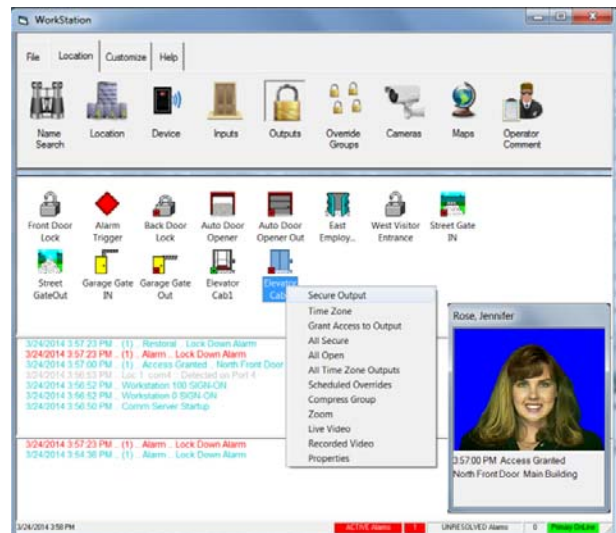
WorkStation

File Location Customize Help

Name Search
Location
Device
Inputs
Outputs
Override Groups
Cameras
Maps
Operator Comment

Front Door Lock
Alarm Trigger
Back Door Lock
Auto Door Opener
Auto Door Opener Out
East Employ...
West Visitor Entrance
Street Gate IN
Street GateOut
Garage Gate IN
Garage Gate Out
Elevator Cab1
Elevator Cab

Secure Output
Time Zone
Grant Access to Output
All Secure
All Open
All Time Zone Outputs
Scheduled Overrides
Compress Group
Zoom
Live Video
Recorded Video
Properties

3/24/2014 3:57:23 PM ... (1) ... Restoral ... Lock Down Alarm
3/24/2014 3:57:23 PM ... (1) ... Alarm ... Lock Down Alarm
3/24/2014 3:57:00 PM ... (1) ... Access Granted ... North Front Door
3/24/2014 3:56:53 PM ... Loc 1 com4 ... Detected on Port 4
3/24/2014 3:56:52 PM ... Workstation 100 SIGN-ON
3/24/2014 3:56:52 PM ... Workstation 0 SIGN-ON
3/24/2014 3:56:50 PM ... Comm Server Startup

3/24/2014 3:57:23 PM ... (1) ... Alarm ... Lock Down Alarm
3/24/2014 3:54:36 PM ... (1) ... Alarm ... Lock Down Alarm

Rose, Jennifer
3:57:00 PM Access Granted
North Front Door Main Building

3/24/2014 3:58 PM
ACTIVE Alarms 1
UNRESOLVED Alarms 0
Primary OnLine